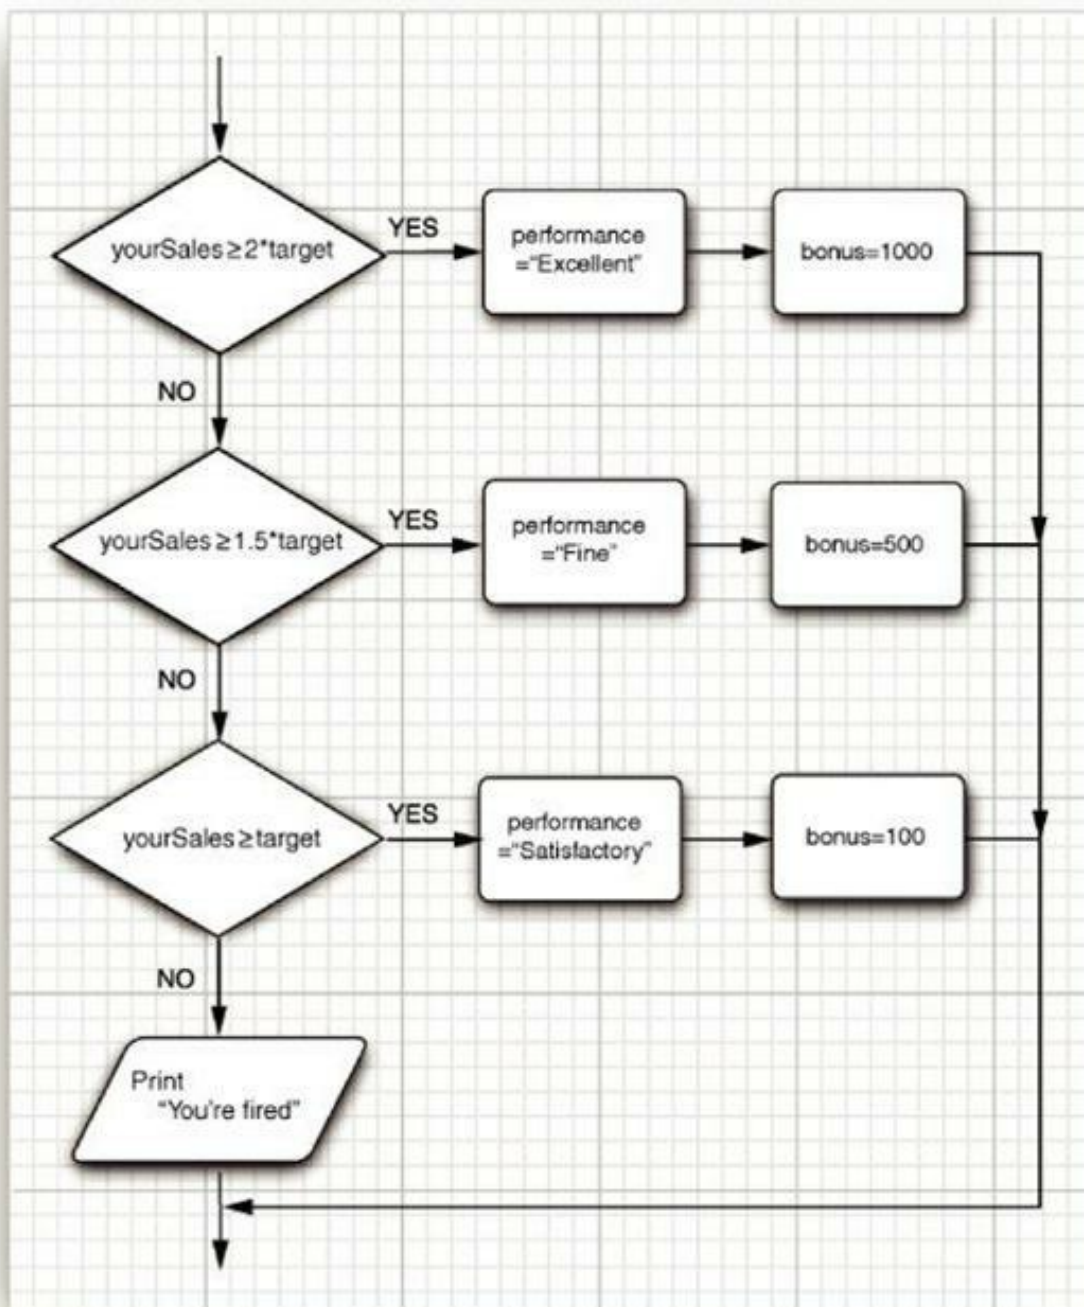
yourSales ≥ 2*target

YES

performance ="Excellent"

bonus=1000

NO

yourSales ≥ 1.5*target

YES

performance ="Fine"

bonus=500

NO

yourSales ≥ target

YES

performance ="Satisfactory"

bonus=100

NO

Print "You're fired"